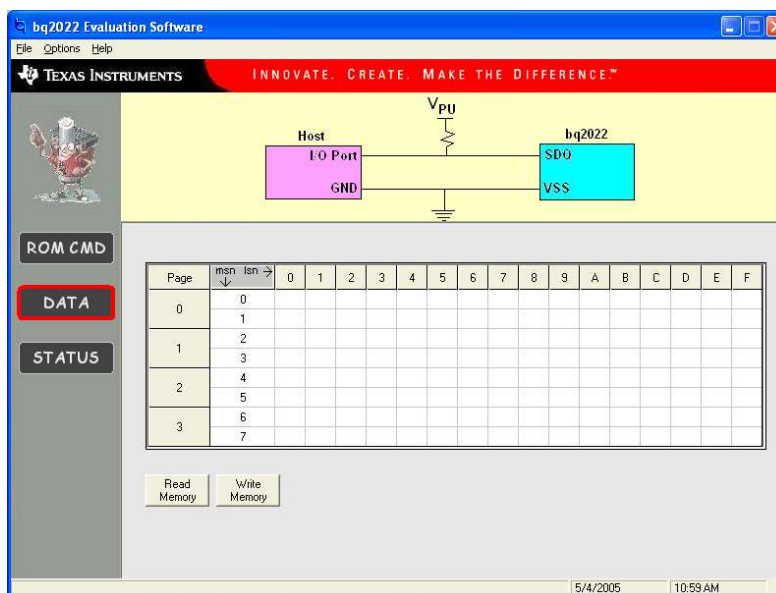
bq2022 Evaluation Software

File Options Help

TEXAS INSTRUMENTS

INNOVATE. CREATE. MAKE THE DIFFERENCE.™

$V_{PU}$

Host

I-O Port

GND

bq2022

SDQ

VSS

ROM CMD

DATA

STATUS

| Page | msn ↓ lsn → | 0 | 1 | 2 | 3 | 4 | 5 | 6 | 7 | 8 | 9 | A | B | C | D | E | F |
|---|---|---|---|---|---|---|---|---|---|---|---|---|---|---|---|---|---|
| 0 | 0 | | | | | | | | | | | | | | | | |
| | 1 | | | | | | | | | | | | | | | | |
| 1 | 2 | | | | | | | | | | | | | | | | |
| | 3 | | | | | | | | | | | | | | | | |
| 2 | 4 | | | | | | | | | | | | | | | | |
| | 5 | | | | | | | | | | | | | | | | |
| 3 | 6 | | | | | | | | | | | | | | | | |
| | 7 | | | | | | | | | | | | | | | | |

Read Memory

Write Memory

5/4/2005

10:59 AM